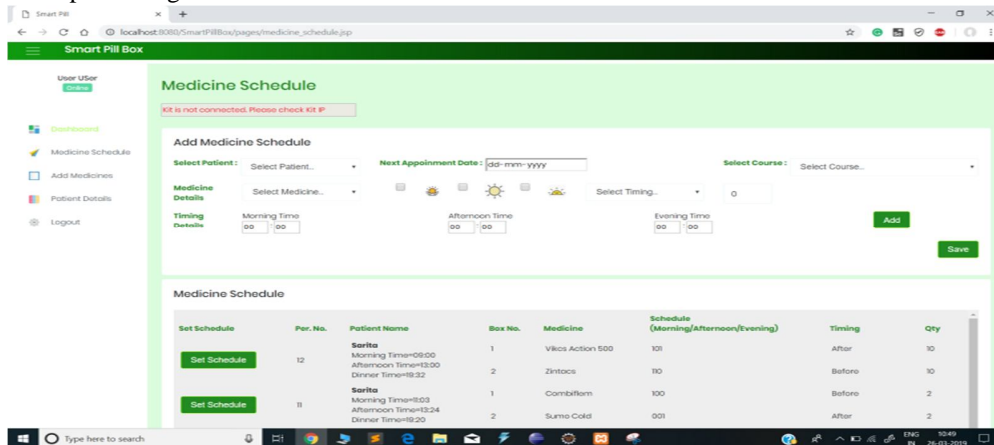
Smart Pill
localhost:8080/SmartPillBox/pages/medicine_schedule.jsp
Smart Pill Box

User USer
Online

Dashboard
Medicine Schedule
Add Medicines
Patient Details
Logout

Medicine Schedule

Kit is not connected. Please check Kit IP

Add Medicine Schedule

Select Patient : Select Patient..
Next Appoinment Date : dd-mm-yyyy
Select Course : Select Course..

Medicine Details
Select Medicine..
Select Timing..
0

Timing Details
Morning Time 00 : 00
Afternoon Time 00 : 00
Evening Time 00 : 00
Add

Save

Medicine Schedule

| Set Schedule | Per. No. | Patient Name | Box No. | Medicine | Schedule (Morning/Afternoon/Evening) | Timing | Qty |
|---|---|---|---|---|---|---|---|
| Set Schedule | 12 | Sarita Morning Time=09:00 Afternoon Time=13:00 Dinner Time=19:32 | 1 | Vikcs Action 500 | 101 | After | 10 |
| | | | 2 | Zintacs | 110 | Before | 10 |
| Set Schedule | 11 | Sarita Morning Time=11:03 Afternoon Time=13:24 Dinner Time=19:20 | 1 | Combiflem | 100 | Before | 2 |
| | | | 2 | Sumo Cold | 001 | After | 2 |

Type here to search
ENG IN 10:49 26-03-2019